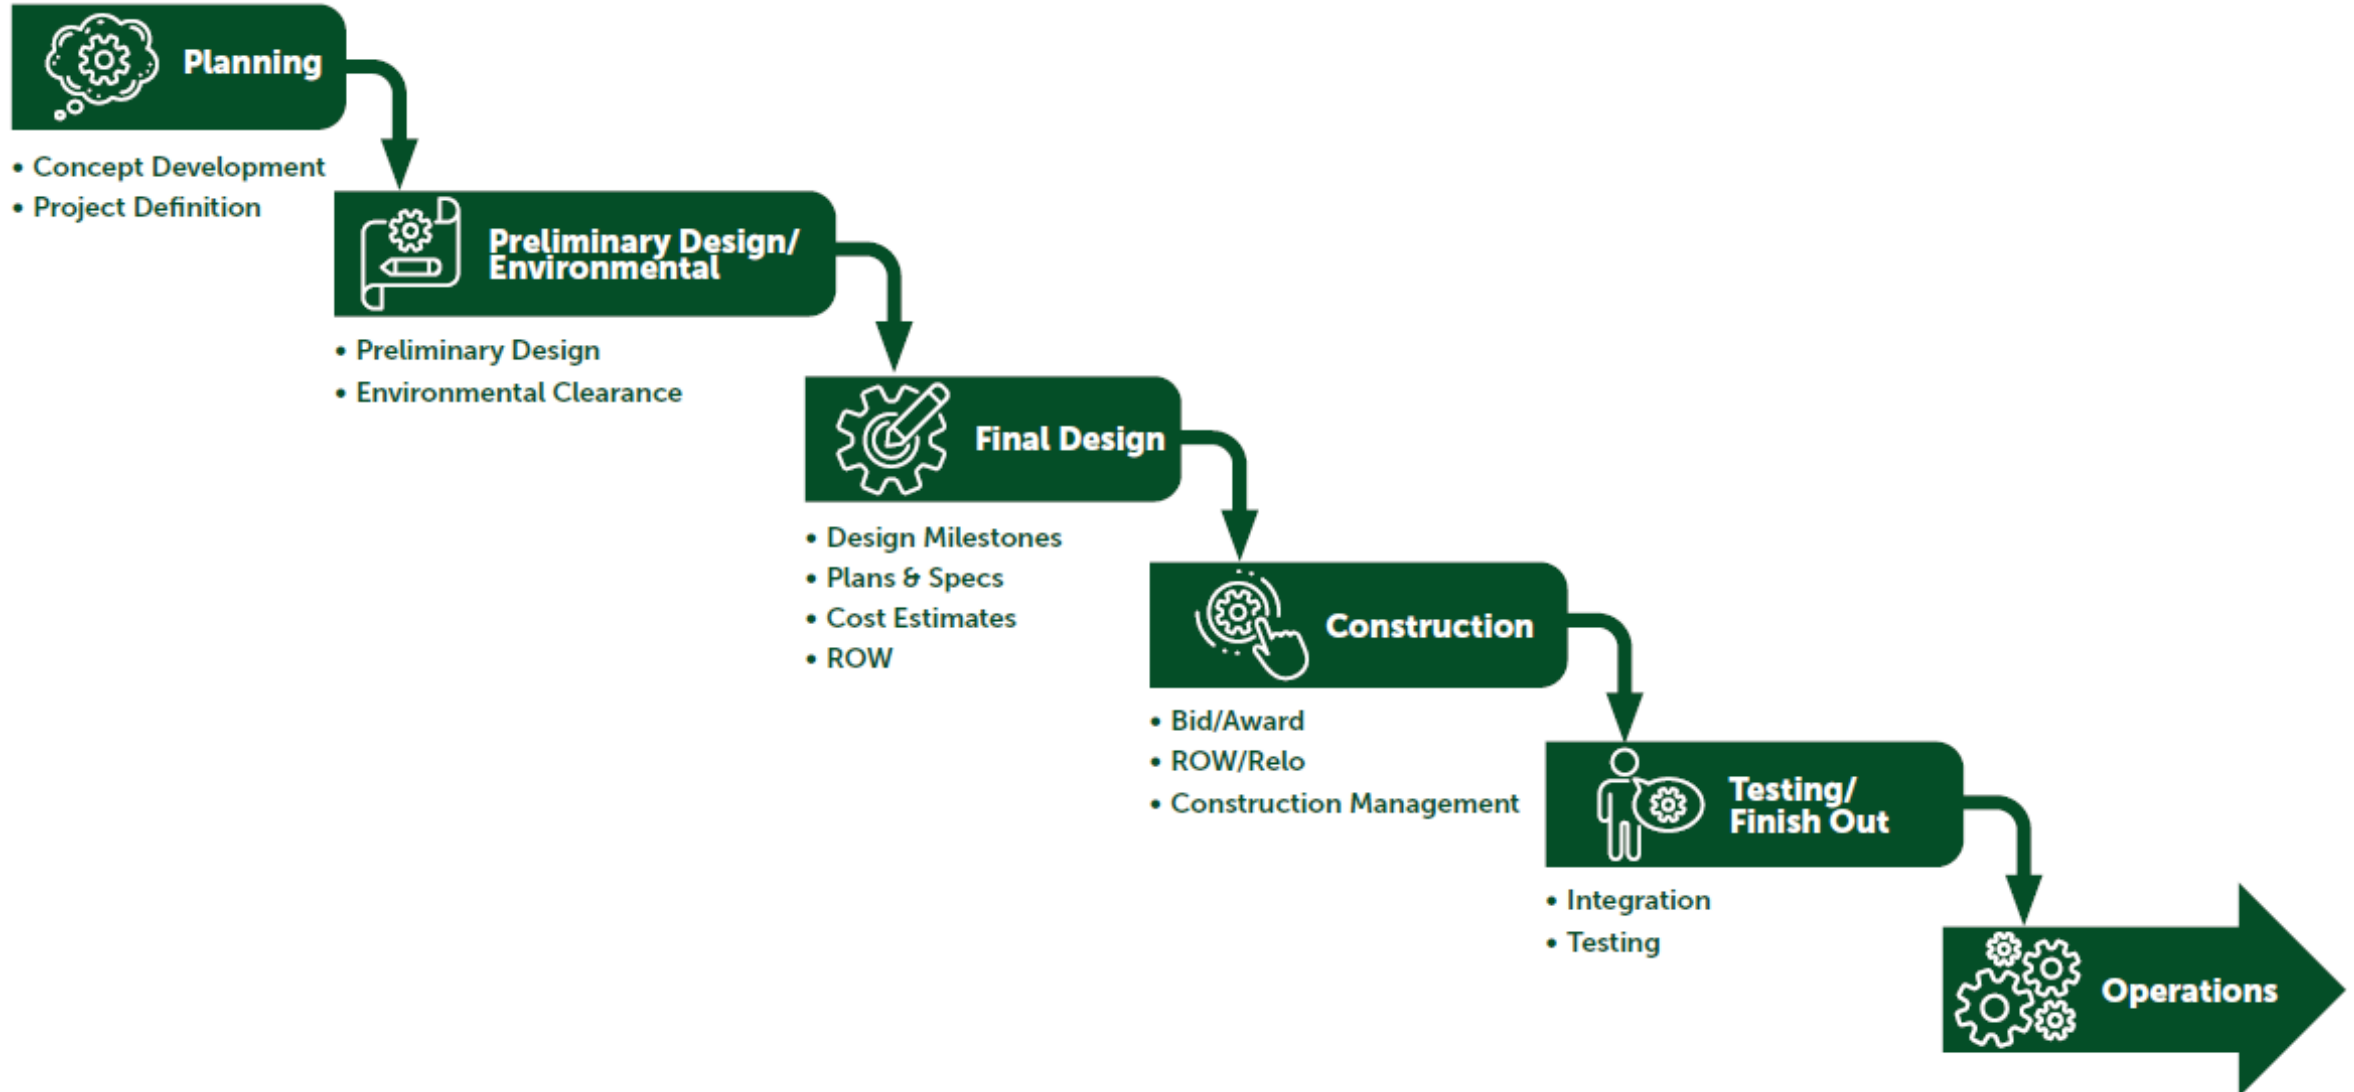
Planning

• Concept Development
• Project Definition

Preliminary Design/ Environmental

• Preliminary Design
• Environmental Clearance

Final Design

• Design Milestones
• Plans & Specs
• Cost Estimates
• ROW

Construction

• Bid/Award
• ROW/Relo
• Construction Management

Testing/ Finish Out

• Integration
• Testing

Operations